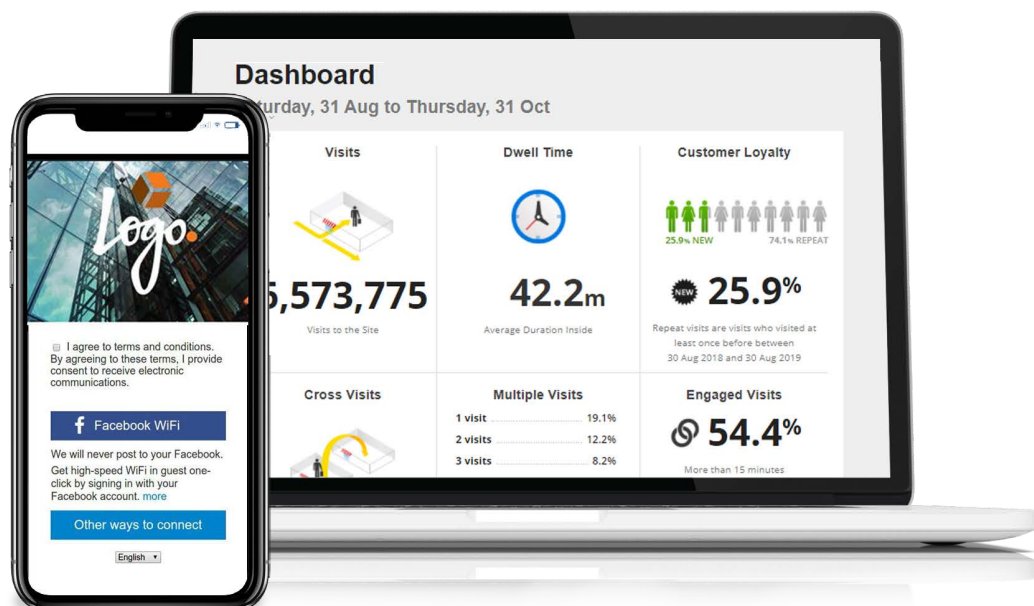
Dashboard

turday, 31 Aug to Thursday, 31 Oct

Visits

5,573,775

Visits to the Site

Dwell Time

42.2m

Average Duration Inside

Customer Loyalty

25.9% NEW 74.1% REPEAT

NEW 25.9%

Repeat visits are visits who visited at least once before between 30 Aug 2018 and 30 Aug 2019

Cross Visits

Multiple Visits

| | |
|---|---|
| 1 visit | 19.1% |
| 2 visits | 12.2% |
| 3 visits | 8.2% |

Engaged Visits

54.4%

More than 15 minutes

Logo.

I agree to terms and conditions. By agreeing to these terms, I provide consent to receive electronic communications.

Facebook WiFi

We will never post to your Facebook. Get high-speed WiFi in guest one-click by signing in with your Facebook account. more

Other ways to connect

English